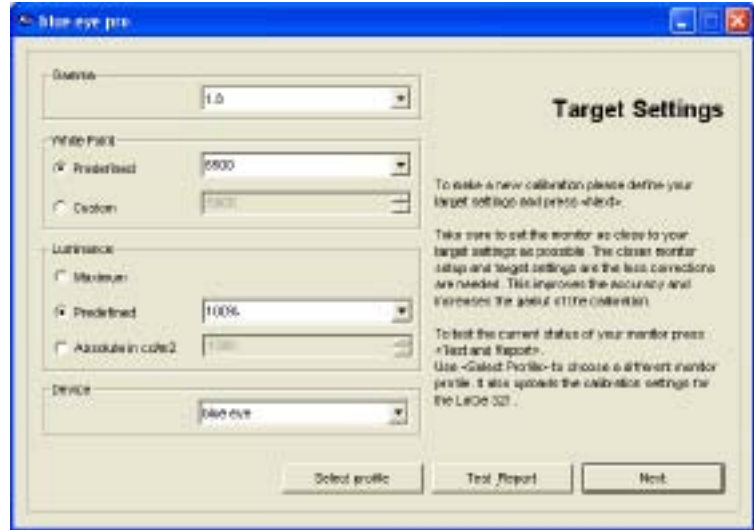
blue eye pro

Gamma

1.0

White Point

Predefined

6500

Custom

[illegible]

Luminance

Maximum

Predefined

100%

Absolute in cd/m2

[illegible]

Device

blue eye

Target Settings

To make a new calibration please define your target settings and press <Next>.

Take care to set the monitor as close to your target settings as possible. The closer monitor setup and target settings are the less corrections are needed. This improves the accuracy and increases the gamut of the calibration.

To test the current status of your monitor press <Test and Report>.
Use <Select Profile> to choose a different monitor profile. It also uploads the calibration settings for the LaCie 321.

Select profile

Test_Report

Next